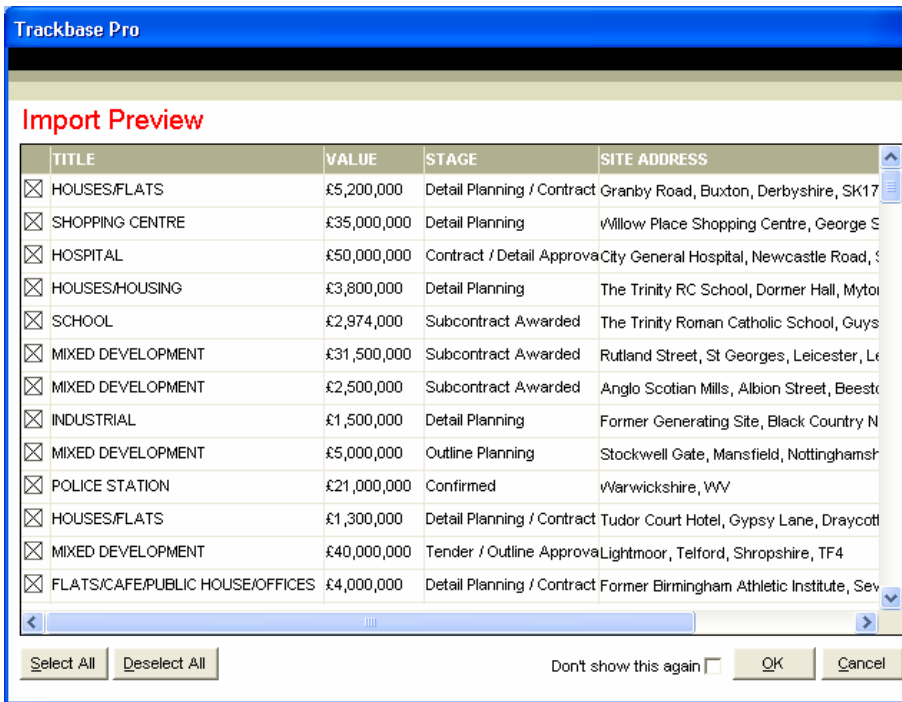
Trackbase Pro

Import Preview

| | TITLE | VALUE | STAGE | SITE ADDRESS |
|---|---|---|---|---|
| ☒ | HOUSES/FLATS | £5,200,000 | Detail Planning / Contract | Granby Road, Buxton, Derbyshire, SK17 |
| ☒ | SHOPPING CENTRE | £35,000,000 | Detail Planning | Willow Place Shopping Centre, George S |
| ☒ | HOSPITAL | £50,000,000 | Contract / Detail Approva | City General Hospital, Newcastle Road, |
| ☒ | HOUSES/HOUSING | £3,800,000 | Detail Planning | The Trinity RC School, Dormer Hall, Mytor |
| ☒ | SCHOOL | £2,974,000 | Subcontract Awarded | The Trinity Roman Catholic School, Guys |
| ☒ | MIXED DEVELOPMENT | £31,500,000 | Subcontract Awarded | Rutland Street, St Georges, Leicester, Le |
| ☒ | MIXED DEVELOPMENT | £2,500,000 | Subcontract Awarded | Anglo Scotian Mills, Albion Street, Beest |
| ☒ | INDUSTRIAL | £1,500,000 | Detail Planning | Former Generating Site, Black Country N |
| ☒ | MIXED DEVELOPMENT | £5,000,000 | Outline Planning | Stockwell Gate, Mansfield, Nottinghamsh |
| ☒ | POLICE STATION | £21,000,000 | Confirmed | Warwickshire, WV |
| ☒ | HOUSES/FLATS | £1,300,000 | Detail Planning / Contract | Tudor Court Hotel, Gypsy Lane, Draycott |
| ☒ | MIXED DEVELOPMENT | £40,000,000 | Tender / Outline Approva | Lightmoor, Telford, Shropshire, TF4 |
| ☒ | FLATS/CAFE/PUBLIC HOUSE/OFFICES | £4,000,000 | Detail Planning / Contract | Former Birmingham Athletic Institute, Sev |

Select All   Deselect All   Don't show this again   OK   Cancel